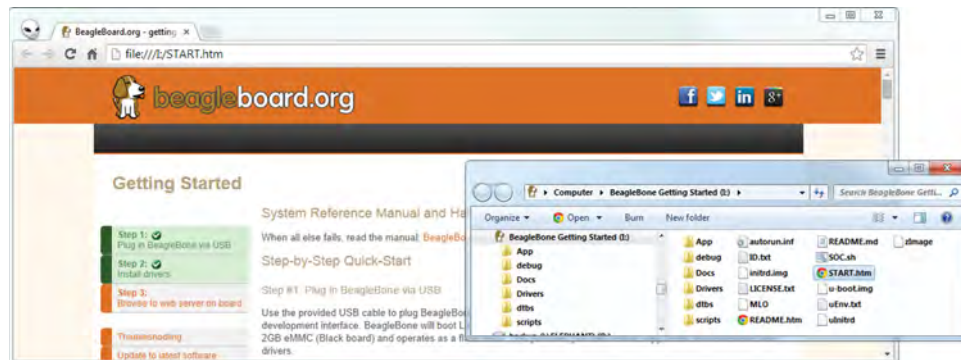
BeagleBoard.org - getting ×

file:///I:/START.htm

beagleboard.org

Getting Started

Step 1: Plug in BeagleBone via USB

Step 2: Install drivers

Step 3: Browse to web server on board

Troubleshooting

Update to latest software

System Reference Manual and Ha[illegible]

When all else fails, read the manual: BeagleBo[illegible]

Step-by-Step Quick-Start

Step #1: Plug in BeagleBone via USB

Use the provided USB cable to plug BeagleBo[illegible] development interface. BeagleBone will boot L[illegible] 2GB eMMC (Black board) and operates as a fl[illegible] drivers.

Computer ▸ BeagleBone Getting Started (I:) ▸

Search BeagleBone Getti...

Organize ▾ Open ▾ Burn New folder

BeagleBone Getting Started (I:)
App
debug
Docs
Drivers
dtbs
scripts

App
debug
Docs
Drivers
dtbs
scripts
autorun.inf
ID.txt
initrd.img
LICENSE.txt
MLO
README.htm
README.md
SOC.sh
START.htm
u-boot.img
uEnv.txt
uInitrd
zImage